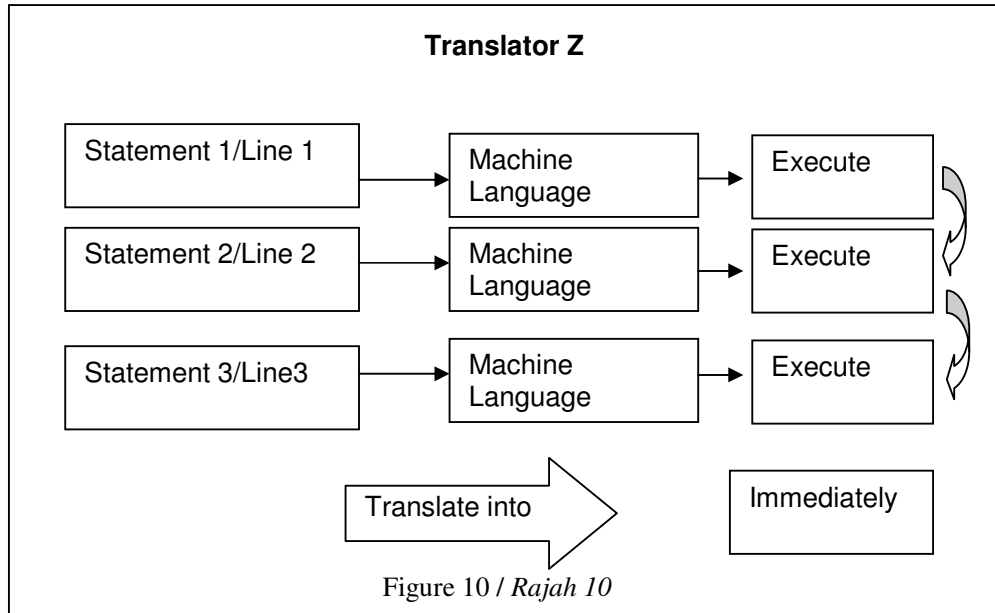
Translator Z

Statement 1/Line 1

Machine Language

Execute

Statement 2/Line 2

Machine Language

Execute

Statement 3/Line3

Machine Language

Execute

Translate into

Immediately

Figure 10 / Rajah 10